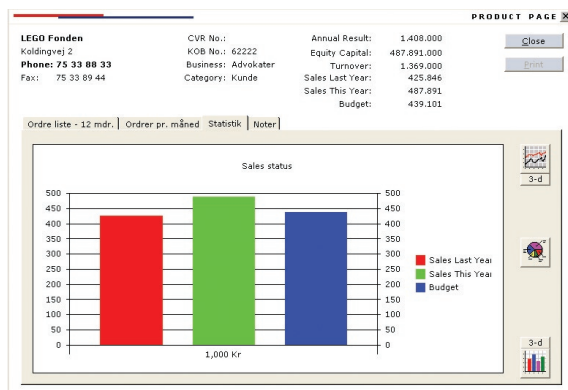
PRODUCT PAGE ×

LEGO Fonden
Koldingvej 2
Phone: 75 33 88 33
Fax: 75 33 89 44

CVR No.:
KOB No.: 62222
Business: Advokater
Category: Kunde

Annual Result: 1.408.000
Equity Capital: 487.891.000
Turnover: 1.369.000
Sales Last Year: 425.846
Sales This Year: 487.891
Budget: 439.101

Close
Print

Ordre liste - 12 mdr. | Ordrer pr. måned | Statistik | Noter

Sales status

| 500 | 500 |
|---|---|
| 450 | 450 |
| 400 | 400 |
| 350 | 350 |
| 300 | 300 |
| 250 | 250 |
| 200 | 200 |
| 150 | 150 |
| 100 | 100 |
| 50 | 50 |
| 0 | 0 |

1,000 Kr

Sales Last Year
Sales This Year
Budget

3-d
3-d